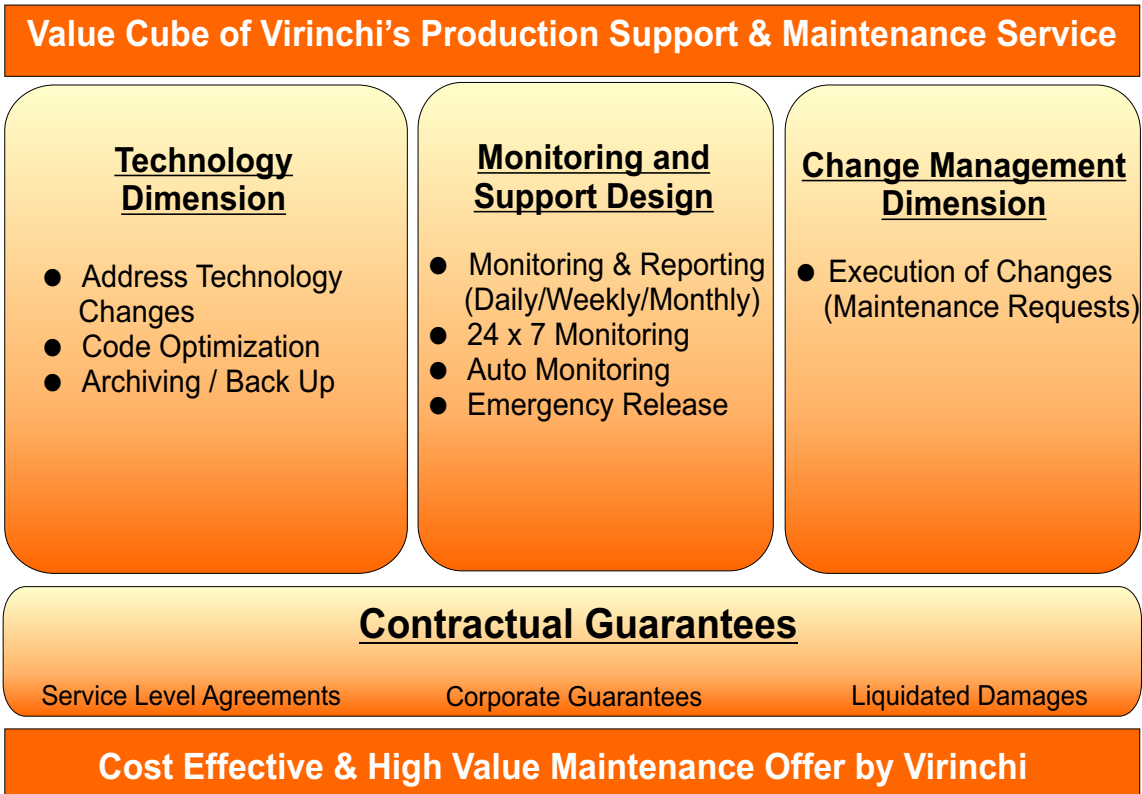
Value Cube of Virinchi's Production Support & Maintenance Service

Technology Dimension

- Address Technology Changes
- Code Optimization
- Archiving / Back Up

Monitoring and Support Design

- Monitoring & Reporting (Daily/Weekly/Monthly)
- 24 x 7 Monitoring
- Auto Monitoring
- Emergency Release

Change Management Dimension

- Execution of Changes (Maintenance Requests)

Contractual Guarantees

Service Level Agreements

Corporate Guarantees

Liquidated Damages

Cost Effective & High Value Maintenance Offer by Virinchi